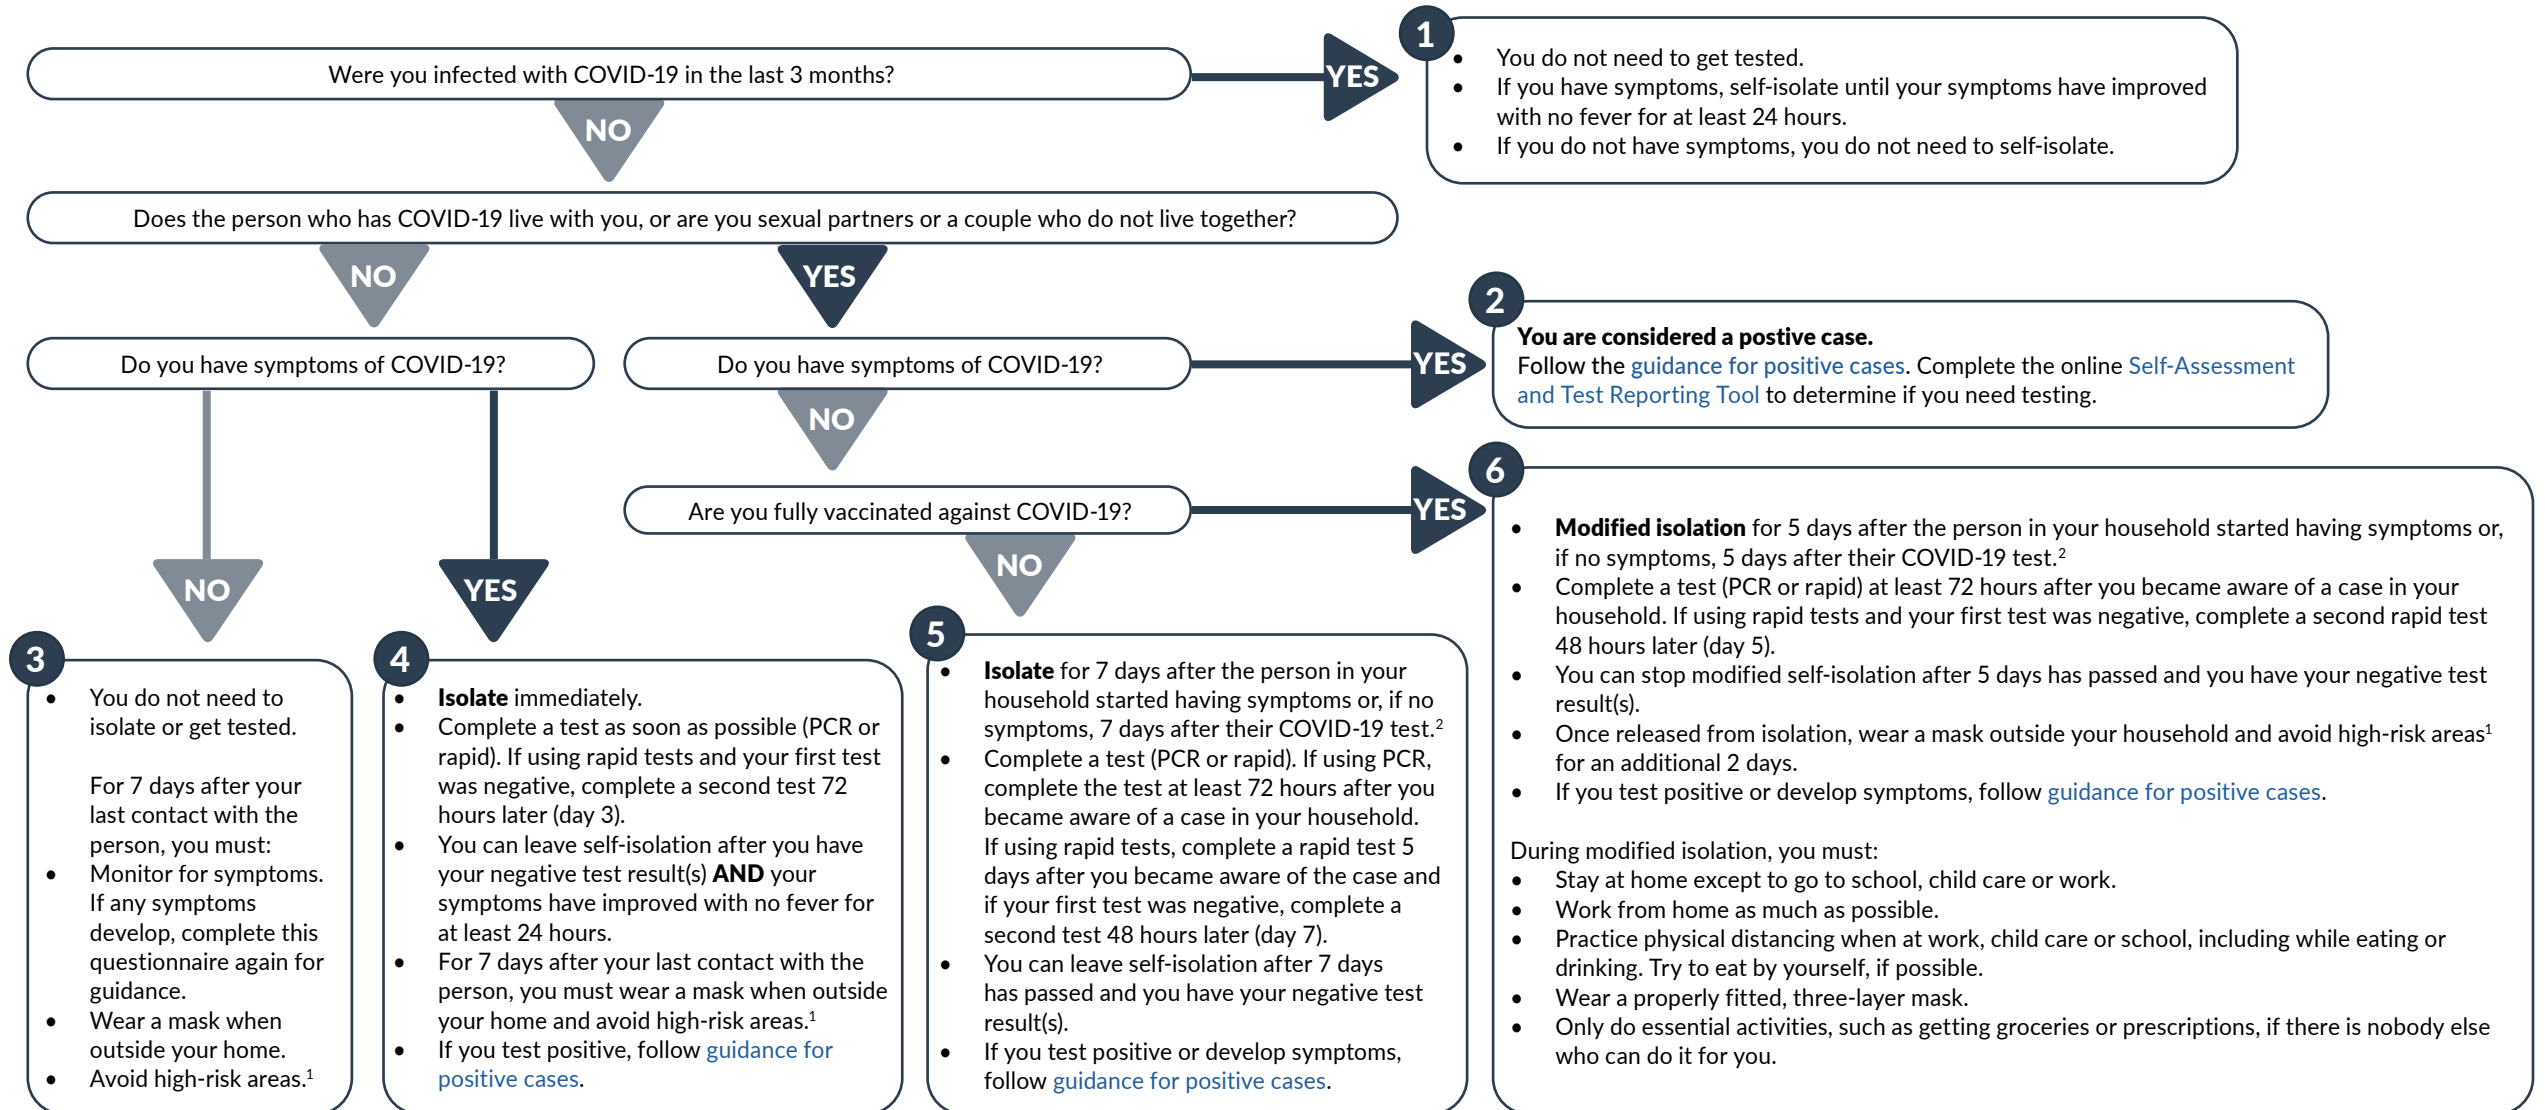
Were you infected with COVID-19 in the last 3 months?

YES

1

- You do not need to get tested.
- If you have symptoms, self-isolate until your symptoms have improved with no fever for at least 24 hours.
- If you do not have symptoms, you do not need to self-isolate.

NO

Does the person who has COVID-19 live with you, or are you sexual partners or a couple who do not live together?

NO

YES

Do you have symptoms of COVID-19?

Do you have symptoms of COVID-19?

YES

2

**You are considered a postive case.**
Follow the guidance for positive cases. Complete the online Self-Assessment and Test Reporting Tool to determine if you need testing.

NO

Are you fully vaccinated against COVID-19?

YES

6

- **Modified isolation** for 5 days after the person in your household started having symptoms or, if no symptoms, 5 days after their COVID-19 test.$^2$
- Complete a test (PCR or rapid) at least 72 hours after you became aware of a case in your household. If using rapid tests and your first test was negative, complete a second rapid test 48 hours later (day 5).
- You can stop modified self-isolation after 5 days has passed and you have your negative test result(s).
- Once released from isolation, wear a mask outside your household and avoid high-risk areas$^1$ for an additional 2 days.
- If you test positive or develop symptoms, follow guidance for positive cases.

During modified isolation, you must:
- Stay at home except to go to school, child care or work.
- Work from home as much as possible.
- Practice physical distancing when at work, child care or school, including while eating or drinking. Try to eat by yourself, if possible.
- Wear a properly fitted, three-layer mask.
- Only do essential activities, such as getting groceries or prescriptions, if there is nobody else who can do it for you.

NO

YES

NO

3

- You do not need to isolate or get tested.

For 7 days after your last contact with the person, you must:
- Monitor for symptoms. If any symptoms develop, complete this questionnaire again for guidance.
- Wear a mask when outside your home.
- Avoid high-risk areas.$^1$

4

- **Isolate** immediately.
- Complete a test as soon as possible (PCR or rapid). If using rapid tests and your first test was negative, complete a second test 72 hours later (day 3).
- You can leave self-isolation after you have your negative test result(s) **AND** your symptoms have improved with no fever for at least 24 hours.
- For 7 days after your last contact with the person, you must wear a mask when outside your home and avoid high-risk areas.$^1$
- If you test positive, follow guidance for positive cases.

5

- **Isolate** for 7 days after the person in your household started having symptoms or, if no symptoms, 7 days after their COVID-19 test.$^2$
- Complete a test (PCR or rapid). If using PCR, complete the test at least 72 hours after you became aware of a case in your household. If using rapid tests, complete a rapid test 5 days after you became aware of the case and if your first test was negative, complete a second test 48 hours later (day 7).
- You can leave self-isolation after 7 days has passed and you have your negative test result(s).
- If you test positive or develop symptoms, follow guidance for positive cases.